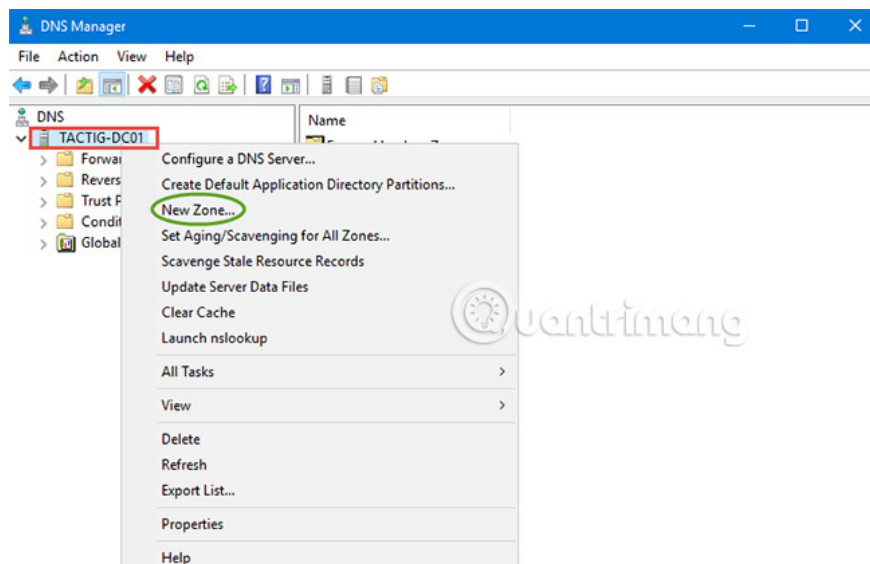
DNS Manager

File Action View Help

DNS
TACTIG-DC01
Forwa
Revers
Trust P
Condit
Global

Name

Configure a DNS Server...
Create Default Application Directory Partitions...
New Zone...
Set Aging/Scavenging for All Zones...
Scavenge Stale Resource Records
Update Server Data Files
Clear Cache
Launch nslookup

All Tasks

View

Delete
Refresh
Export List...

Properties

Help

Quantrimang